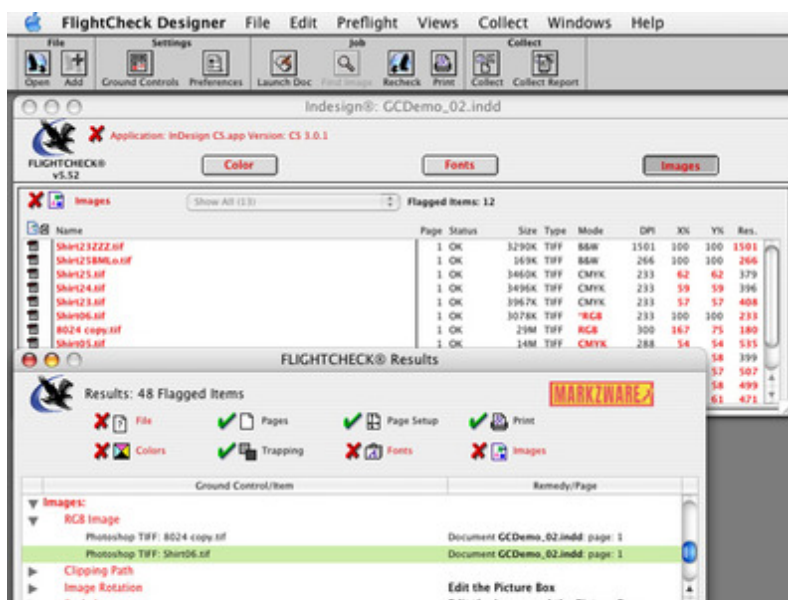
FlightCheck Designer File Edit Preflight Views Collect Windows Help

File Settings Job Collect

Open Add Ground Controls Preferences Launch Doc Find Image Recheck Print Collect Collect Report

Indesign®: GCDemo_02.indd

Application: InDesign CS.app Version: CS 3.0.1

FLIGHTCHECK® v5.52

Color Fonts Images

Images Show All (13) Flagged Items: 12

| Name | Page | Status | Size | Type | Mode | DPI | X% | Y% | Res. |
|---|---|---|---|---|---|---|---|---|---|
| Shirt23ZZZ.tif | 1 | OK | 3290K | TIFF | B&W | 1501 | 100 | 100 | 1501 |
| Shirt25BMLo.tif | 1 | OK | 169K | TIFF | B&W | 266 | 100 | 100 | 266 |
| Shirt25.tif | 1 | OK | 3460K | TIFF | CMYK | 233 | 62 | 62 | 379 |
| Shirt24.tif | 1 | OK | 3496K | TIFF | CMYK | 233 | 59 | 59 | 396 |
| Shirt23.tif | 1 | OK | 3967K | TIFF | CMYK | 233 | 57 | 57 | 408 |
| Shirt06.tif | 1 | OK | 3078K | TIFF | *RGB | 233 | 100 | 100 | 233 |
| 8024 copy.tif | 1 | OK | 29M | TIFF | RGB | 300 | 167 | 75 | 180 |
| Shirt05.tif | 1 | OK | 14M | TIFF | CMYK | 288 | 54 | 54 | 535 |
| | | | | | | | | 58 | 399 |
| | | | | | | | | 57 | 507 |
| | | | | | | | | 58 | 499 |
| | | | | | | | | 61 | 471 |

FLIGHTCHECK® Results

Results: 48 Flagged Items

MARKZWARE

File Pages Page Setup Print

Colors Trapping Fonts Images

Ground Control/Item Remedy/Page

Images:
RGB Image
Photoshop TIFF: 8024 copy.tif Document GCDemo_02.indd: page: 1
Photoshop TIFF: Shirt06.tif Document GCDemo_02.indd: page: 1
Clipping Path
Image Rotation Edit the Picture Box